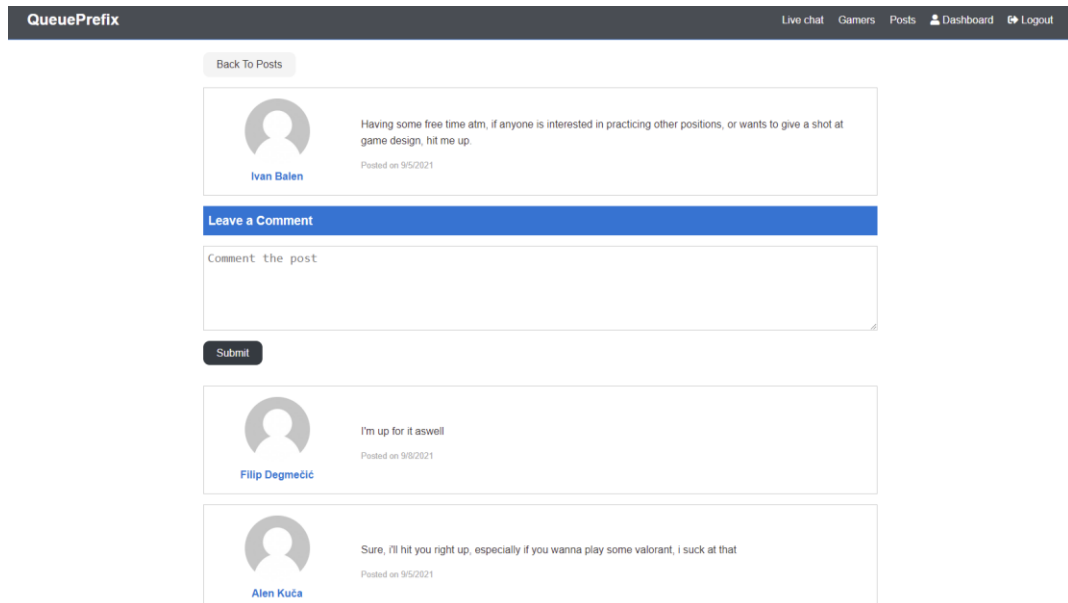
QueuePrefix

Live chat Gamers Posts Dashboard Logout

Back To Posts

Ivan Balen

Having some free time atm, if anyone is interested in practicing other positions, or wants to give a shot at game design, hit me up.

Posted on 9/5/2021

Leave a Comment

Comment the post

Submit

Filip Degmečić

I'm up for it aswell

Posted on 9/8/2021

Alen Kuča

Sure, i'll hit you right up, especially if you wanna play some valorant, i suck at that

Posted on 9/5/2021